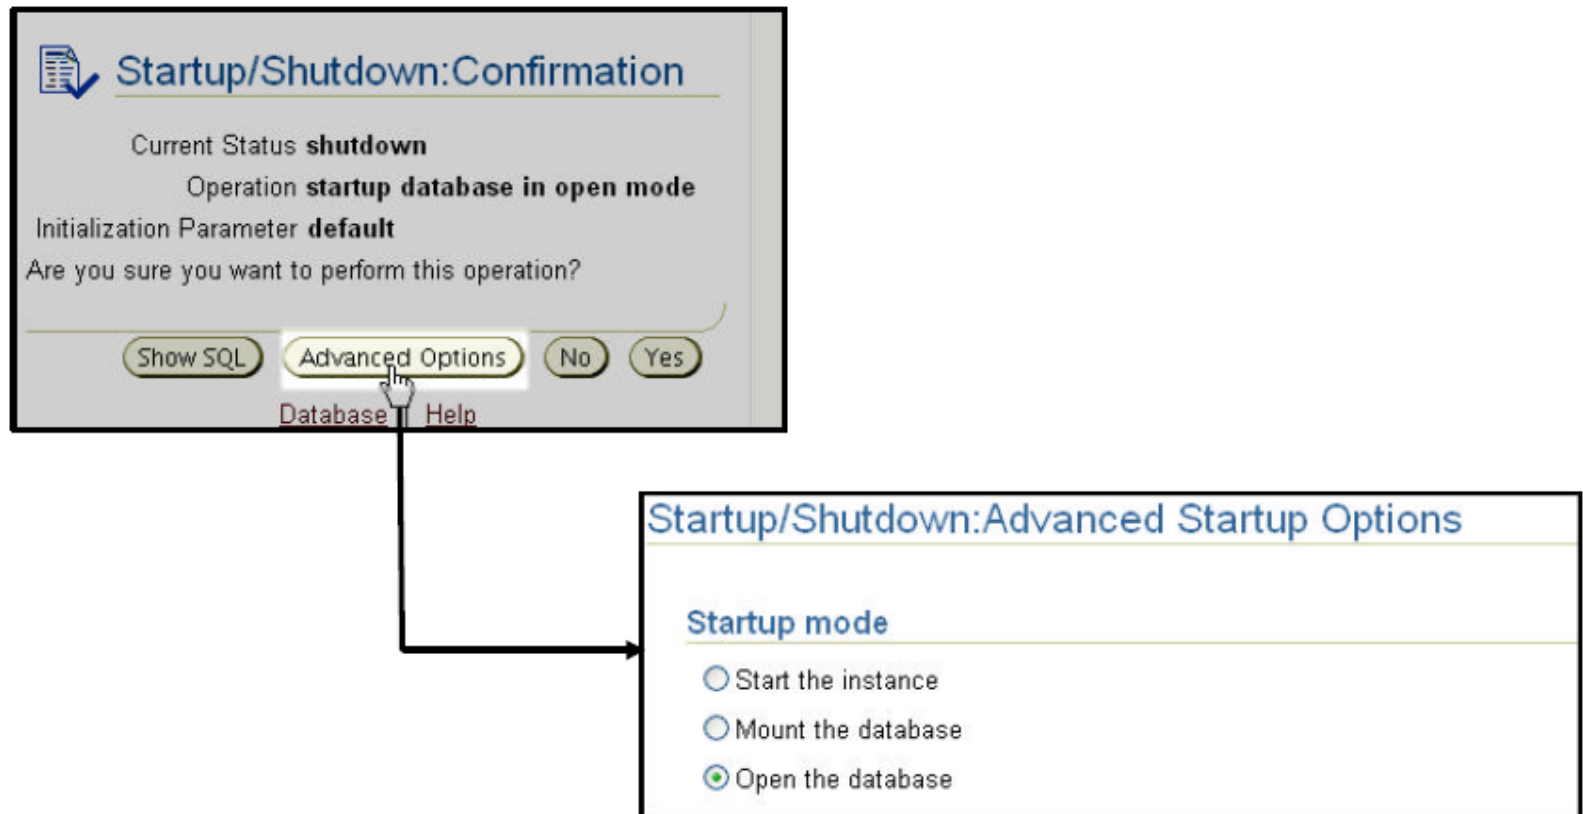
Startup/Shutdown:Confirmation

Current Status **shutdown**

Operation **startup database in open mode**

Initialization Parameter **default**

Are you sure you want to perform this operation?

Show SQL Advanced Options No Yes

Database | Help

Startup/Shutdown:Advanced Startup Options

Startup mode

Start the instance

Mount the database

Open the database